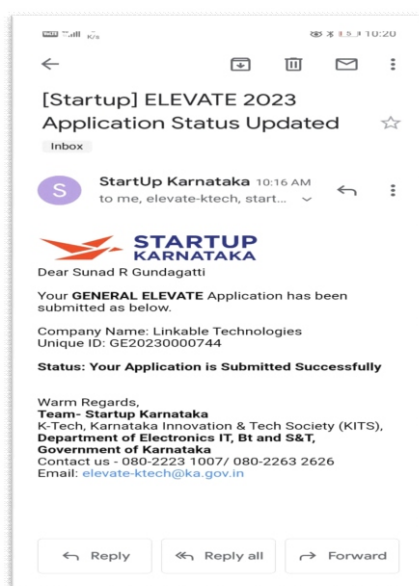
K/s 10:20

[Startup] ELEVATE 2023 Application Status Updated

Inbox

S

StartUp Karnataka 10:16 AM

to me, elevate-ktech, start...

STARTUP KARNATAKA

Dear Sunad R Gundagatti

Your **GENERAL ELEVATE** Application has been submitted as below.

Company Name: Linkable Technologies
Unique ID: GE20230000744

**Status: Your Application is Submitted Successfully**

Warm Regards,
**Team- Startup Karnataka**
K-Tech, Karnataka Innovation & Tech Society (KITS),
**Department of Electronics IT, Bt and S&T, Government of Karnataka**
Contact us - 080-2223 1007/ 080-2263 2626
Email: elevate-ktech@ka.gov.in

Reply

Reply all

Forward